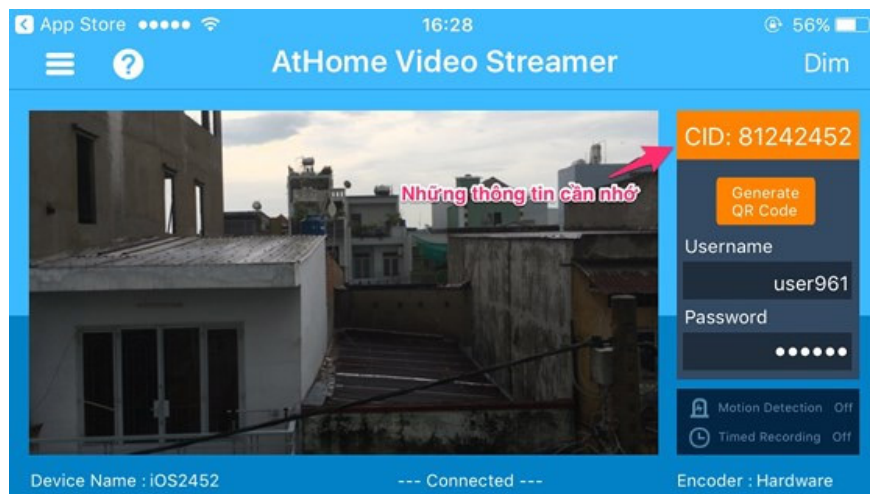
App Store ●●●●● 16:28 56%

AtHome Video Streamer

Dim

CID: 81242452

Những thông tin cần nhớ

Generate QR Code

Username

user961

Password

●●●●●●

Motion Detection Off

Timed Recording Off

Device Name : iOS2452

--- Connected ---

Encoder : Hardware